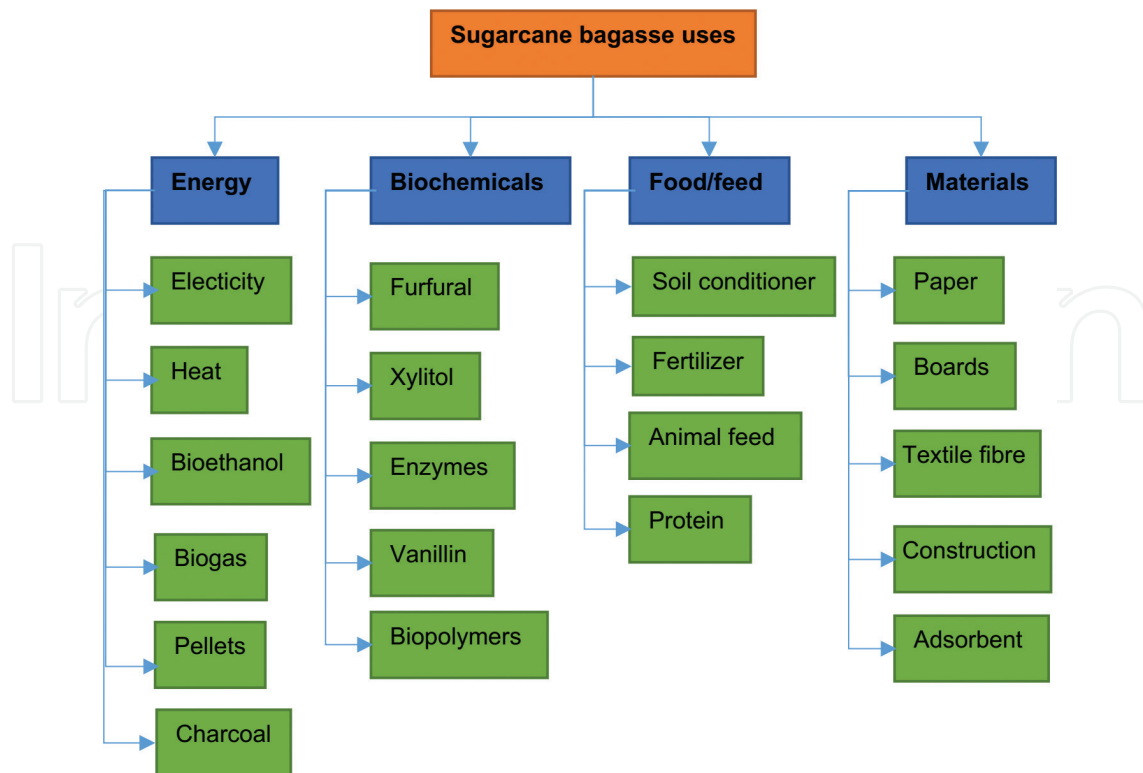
Sugarcane bagasse uses

Energy
Electicity
Heat
Bioethanol
Biogas
Pellets
Charcoal

Biochemicals
Furfural
Xylitol
Enzymes
Vanillin
Biopolymers

Food/feed
Soil conditioner
Fertilizer
Animal feed
Protein

Materials
Paper
Boards
Textile fibre
Construction
Adsorbent